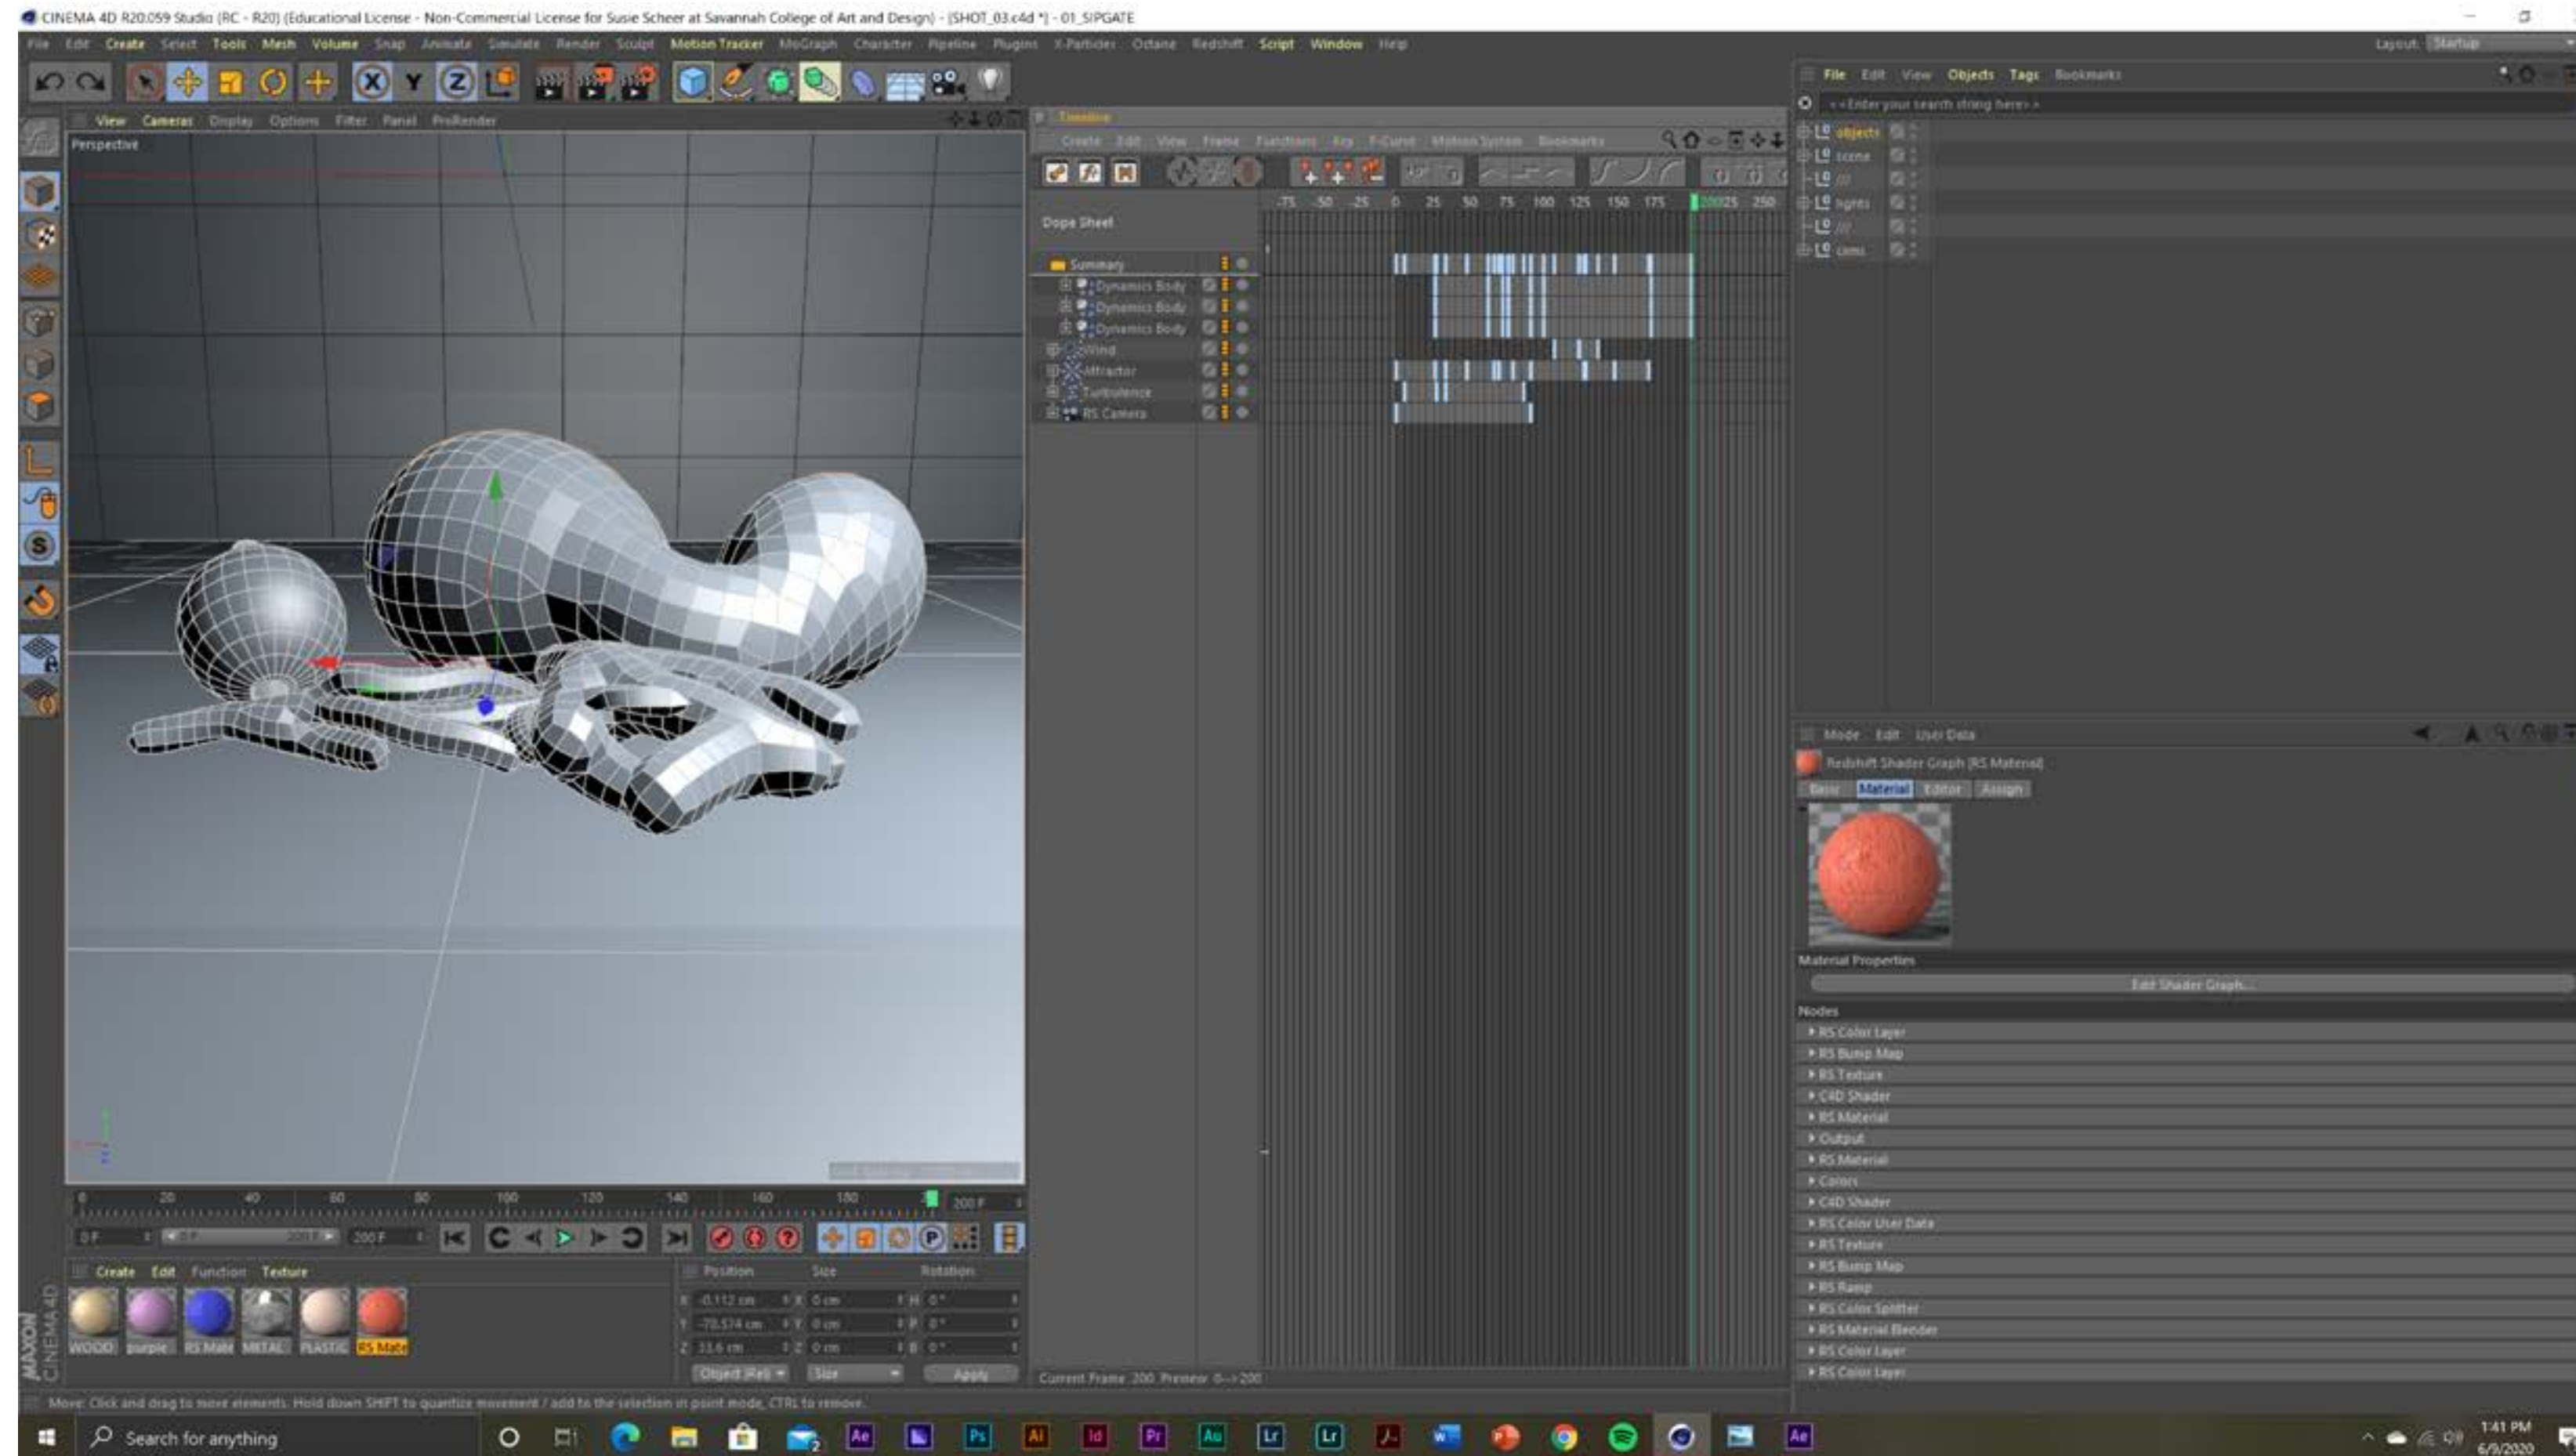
CINEMA 4D R20.059 Studio (RC - R20) (Educational License - Non-Commercial License for Susie Scheer at Savannah College of Art and Design) - [SHOT_03.c4d *] - 01_SIPGATE

File Edit Create Select Tools Mesh Volume Snap Animate Simulate Render Sculpt Motion Tracker MoGraph Character Pipeline Plugins X-Particles Octane Redshift Script Window Help

Layout: Startup

View Cameras Display Options Filter Panel ProRender

Perspective

Timeline

Create Edit View Frame Functions Key F-Curve Motion System Bookmarks

Dope Sheet

-75 -50 -25 0 25 50 75 100 125 150 175 200 225 250

Summary
Dynamics Body
Dynamics Body
Dynamics Body
Wind
Attractor
Turbulence
RS Camera

File Edit View Objects Tags Bookmarks

<<Enter your search string here>>

objects
scene
///
lights
///
cams

Mode Edit User Data

Redshift Shader Graph [RS Material]

Basic Material Editor Assign

Material Properties

Edit Shader Graph...

Nodes
RS Color Layer
RS Bump Map
RS Texture
C4D Shader
RS Material
Output
RS Material
Colors
C4D Shader
RS Color User Data
RS Texture
RS Bump Map
RS Ramp
RS Color Splitter
RS Material Blender
RS Color Layer
RS Color Layer

0 20 40 60 80 100 120 140 160 180 200 F

0 F 200 F 200 F

Create Edit Function Texture

WOOD purple RS Mate METAL PLASTIC RS Mate

Position Size Rotation
X -0.112 cm X 0 cm H 0 °
Y -70.574 cm Y 0 cm P 0 °
Z 33.6 cm Z 0 cm B 0 °
Object (Rel) Size Apply

Current Frame 200 Preview 0-->200

Move: Click and drag to move elements. Hold down SHIFT to quantize movement / add to the selection in point mode, CTRL to remove.

MAXON CINEMA 4D

Search for anything

1:41 PM
6/9/2020